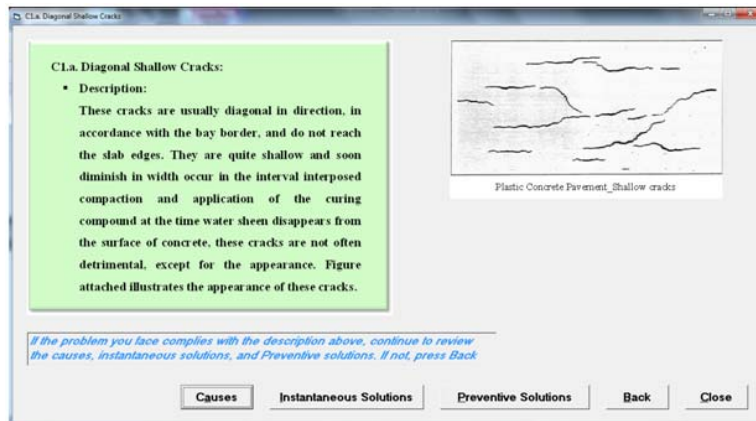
C1.a. Diagonal Shallow Cracks

C1.a. Diagonal Shallow Cracks:

- Description:

These cracks are usually diagonal in direction, in accordance with the bay border, and do not reach the slab edges. They are quite shallow and soon diminish in width occur in the interval interposed compaction and application of the curing compound at the time water sheen disappears from the surface of concrete, these cracks are not often detrimental, except for the appearance. Figure attached illustrates the appearance of these cracks.

Plastic Concrete Pavement_Shallow cracks

If the problem you face complies with the description above, continue to review the causes, instantaneous solutions, and Preventive solutions. If not, press Back

Causes | Instantaneous Solutions | Preventive Solutions | Back | Close